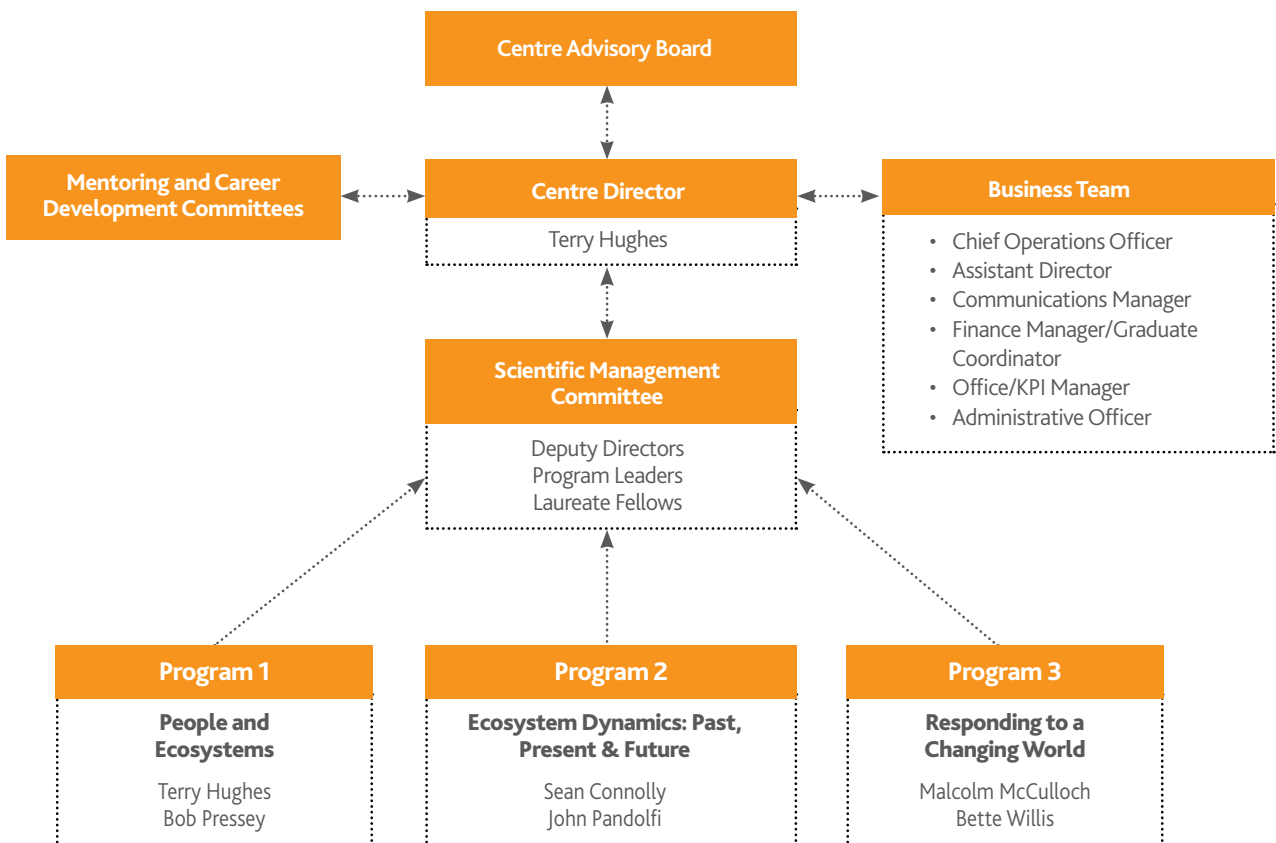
Centre Advisory Board

Mentoring and Career Development Committees

Centre Director

Terry Hughes

Business Team

- Chief Operations Officer
- Assistant Director
- Communications Manager
- Finance Manager/Graduate Coordinator
- Office/KPI Manager
- Administrative Officer

Scientific Management Committee

Deputy Directors
Program Leaders
Laureate Fellows

Program 1

People and Ecosystems

Terry Hughes
Bob Pressey

Program 2

Ecosystem Dynamics: Past, Present & Future

Sean Connolly
John Pandolfi

Program 3

Responding to a Changing World

Malcolm McCulloch
Bette Willis